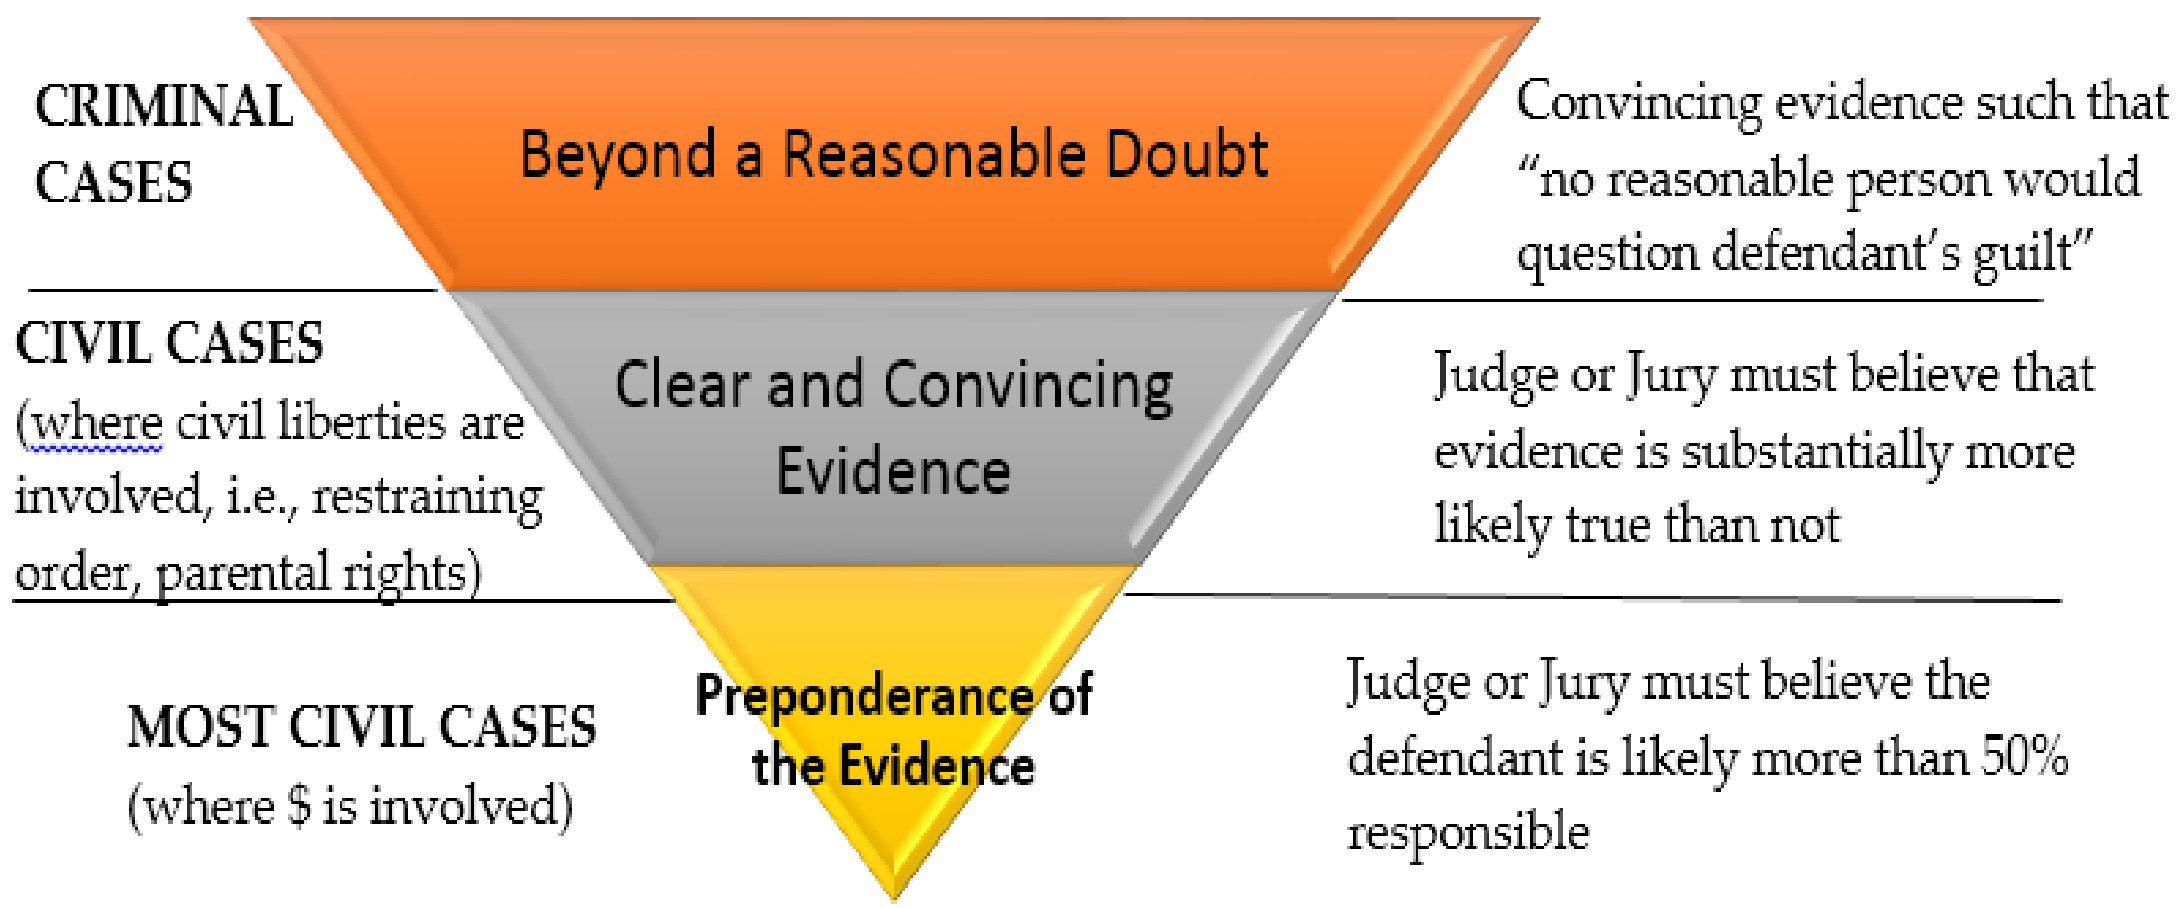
CRIMINAL CASES

Beyond a Reasonable Doubt

Convincing evidence such that "no reasonable person would question defendant's guilt"

CIVIL CASES (where civil liberties are involved, i.e., restraining order, parental rights)

Clear and Convincing Evidence

Judge or Jury must believe that evidence is substantially more likely true than not

MOST CIVIL CASES (where \$ is involved)

Preponderance of the Evidence

Judge or Jury must believe the defendant is likely more than 50% responsible